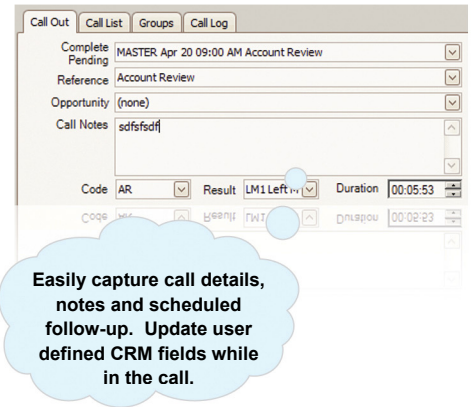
Call Out | Call List | Groups | Call Log

Complete Pending: MASTER Apr 20 09:00 AM Account Review

Reference: Account Review

Opportunity: (none)

Call Notes: sdfsfsdf

Code: AR  Result: LM1 Left M  Duration: 00:05:53

Easily capture call details, notes and scheduled follow-up. Update user defined CRM fields while in the call.